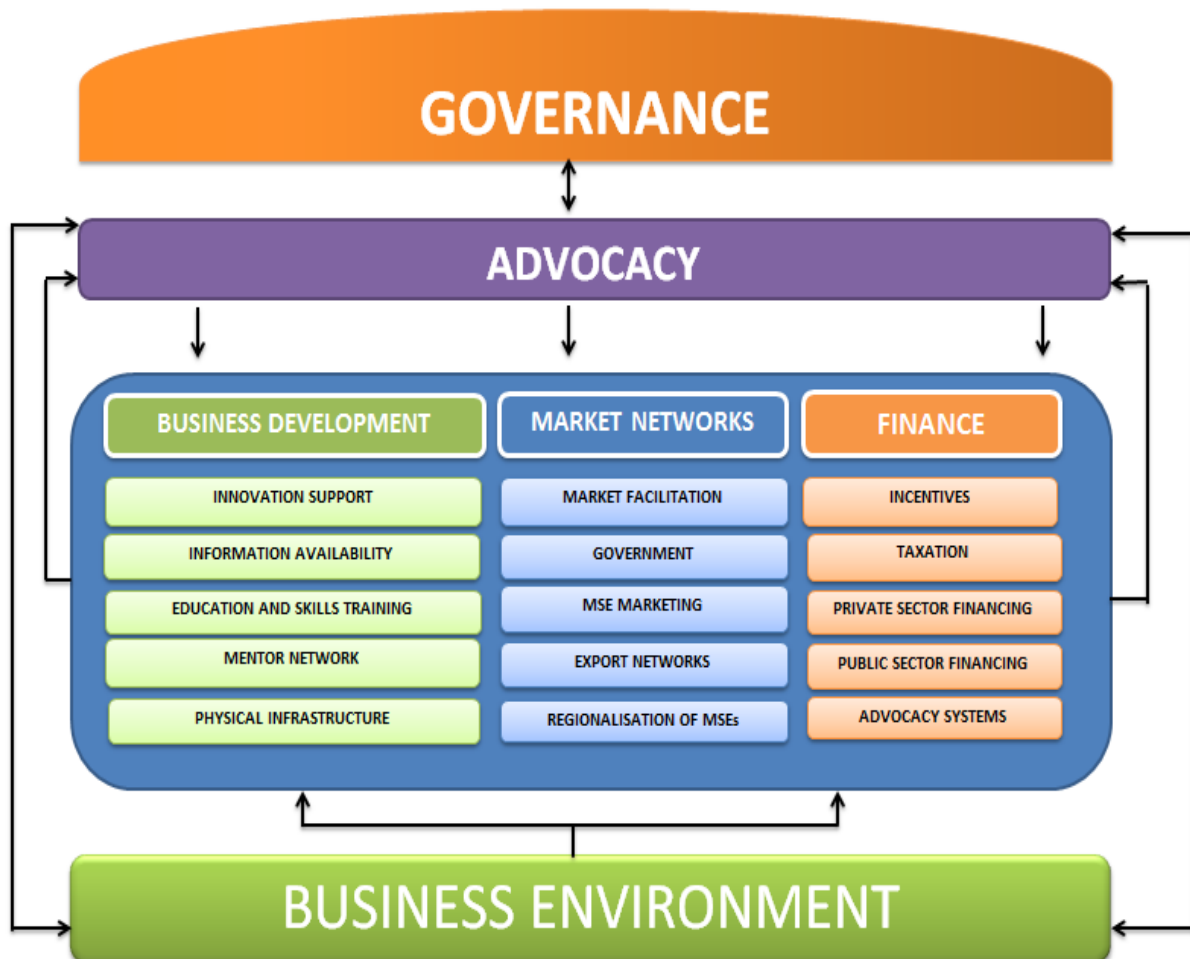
GOVERNANCE

ADVOCACY

BUSINESS DEVELOPMENT

INNOVATION SUPPORT

INFORMATION AVAILABILITY

EDUCATION AND SKILLS TRAINING

MENTOR NETWORK

PHYSICAL INFRASTRUCTURE

MARKET NETWORKS

MARKET FACILITATION

GOVERNMENT

MSE MARKETING

EXPORT NETWORKS

REGIONALISATION OF MSEs

FINANCE

INCENTIVES

TAXATION

PRIVATE SECTOR FINANCING

PUBLIC SECTOR FINANCING

ADVOCACY SYSTEMS

BUSINESS ENVIRONMENT